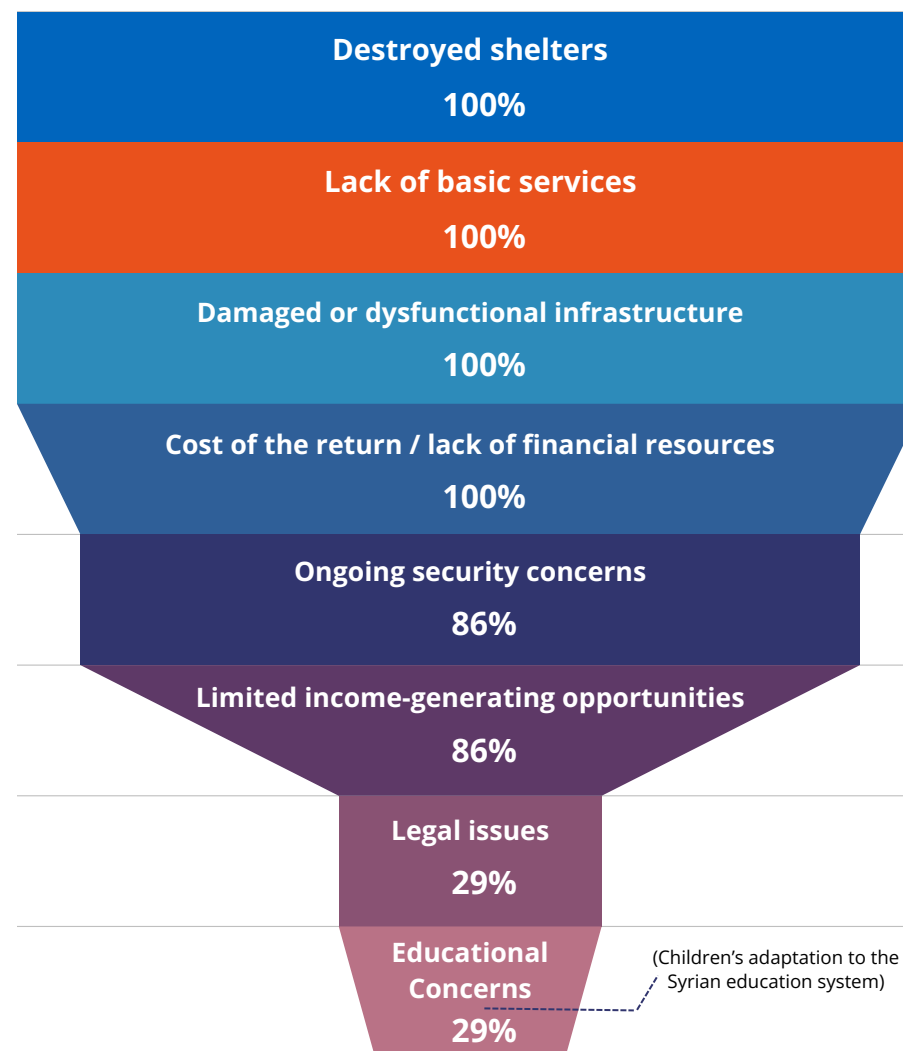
Destroyed shelters
100%

Lack of basic services
100%

Damaged or dysfunctional infrastructure
100%

Cost of the return / lack of financial resources
100%

Ongoing security concerns
86%

Limited income-generating opportunities
86%

Legal issues
29%

Educational Concerns
29%

(Children's adaptation to the Syrian education system)